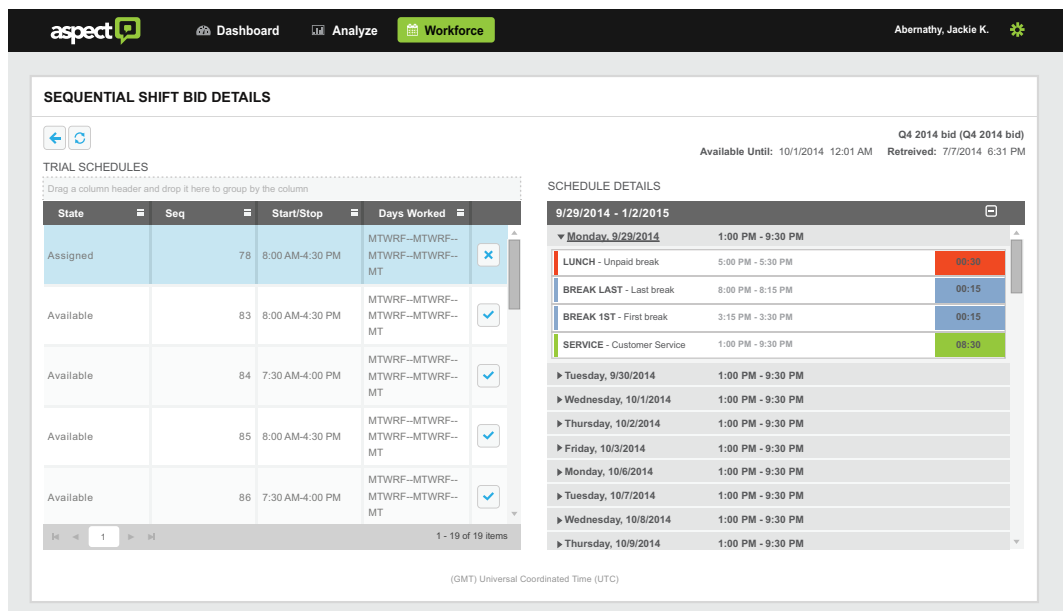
aspect Dashboard Analyze Workforce Abernathy, Jackie K.

SEQUENTIAL SHIFT BID DETAILS

Q4 2014 bid (Q4 2014 bid)

Available Until: 10/1/2014 12:01 AM Retreived: 7/7/2014 6:31 PM

TRIAL SCHEDULES

Drag a column header and drop it here to group by the column

| State | Seq | Start/Stop | Days Worked | |
|---|---|---|---|---|
| Assigned | 78 | 8:00 AM-4:30 PM | MTWRF--MTWRF--MTWRF--MTWRF--MT | |
| Available | 83 | 8:00 AM-4:30 PM | MTWRF--MTWRF--MTWRF--MTWRF--MT | |
| Available | 84 | 7:30 AM-4:00 PM | MTWRF--MTWRF--MTWRF--MTWRF--MT | |
| Available | 85 | 8:00 AM-4:30 PM | MTWRF--MTWRF--MTWRF--MTWRF--MT | |
| Available | 86 | 7:30 AM-4:00 PM | MTWRF--MTWRF--MTWRF--MTWRF--MT | |

1

1 - 19 of 19 items

SCHEDULE DETAILS

9/29/2014 - 1/2/2015

Monday, 9/29/2014 1:00 PM - 9:30 PM

| | | |
|---|---|---|
| LUNCH - Unpaid break | 5:00 PM - 5:30 PM | 00:30 |
| BREAK LAST - Last break | 8:00 PM - 8:15 PM | 00:15 |
| BREAK 1ST - First break | 3:15 PM - 3:30 PM | 00:15 |
| SERVICE - Customer Service | 1:00 PM - 9:30 PM | 08:30 |

Tuesday, 9/30/2014 1:00 PM - 9:30 PM
Wednesday, 10/1/2014 1:00 PM - 9:30 PM
Thursday, 10/2/2014 1:00 PM - 9:30 PM
Friday, 10/3/2014 1:00 PM - 9:30 PM
Monday, 10/6/2014 1:00 PM - 9:30 PM
Tuesday, 10/7/2014 1:00 PM - 9:30 PM
Wednesday, 10/8/2014 1:00 PM - 9:30 PM
Thursday, 10/9/2014 1:00 PM - 9:30 PM

(GMT) Universal Coordinated Time (UTC)